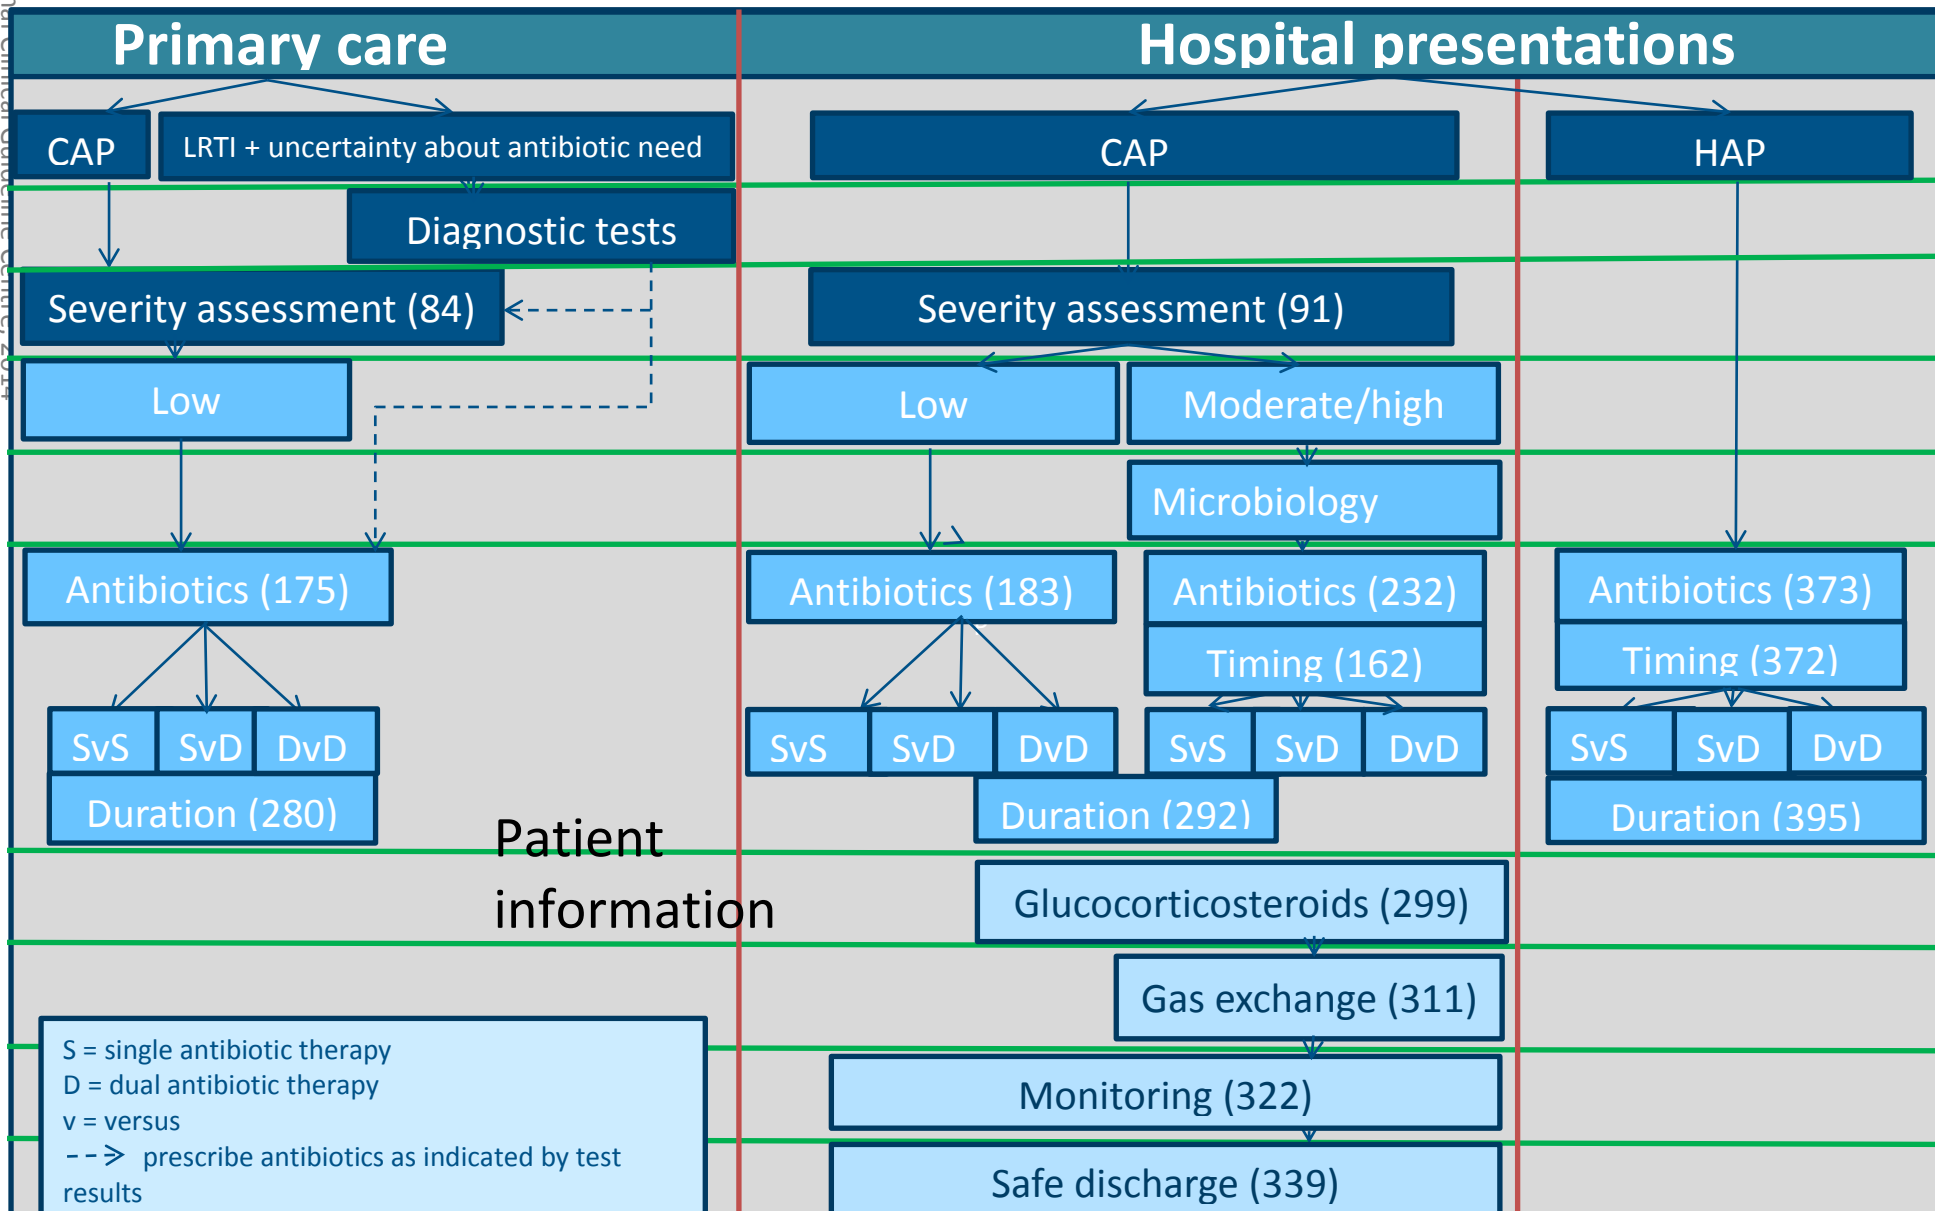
Primary care

Hospital presentations

CAP

LRTI + uncertainty about antibiotic need

Diagnostic tests

Severity assessment (84)

Low

Antibiotics (175)

SvS SvD DvD

Duration (280)

CAP

HAP

Severity assessment (91)

Low

Moderate/high

Microbiology

Antibiotics (183)

SvS SvD DvD

Antibiotics (232)

Timing (162)

SvS SvD DvD

Duration (292)

Antibiotics (373)

Timing (372)

SvS SvD DvD

Duration (395)

Patient information

Glucocorticosteroids (299)

Gas exchange (311)

Monitoring (322)

Safe discharge (339)

S = single antibiotic therapy
D = dual antibiotic therapy
v = versus
- - -> prescribe antibiotics as indicated by test results